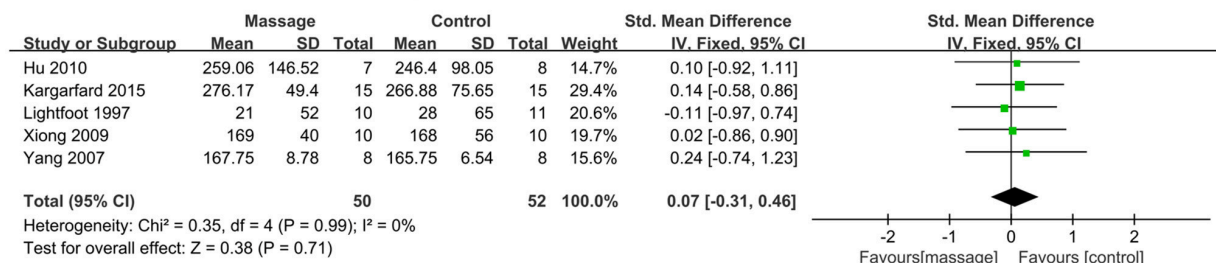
| Study or Subgroup | Massage Mean | Massage SD | Massage Total | Control Mean | Control SD | Control Total | Weight | Std. Mean Difference IV, Fixed, 95% CI |
|---|---|---|---|---|---|---|---|---|
| Hu 2010 | 259.06 | 146.52 | 7 | 246.4 | 98.05 | 8 | 14.7% | 0.10 [-0.92, 1.11] |
| Kargarfard 2015 | 276.17 | 49.4 | 15 | 266.88 | 75.65 | 15 | 29.4% | 0.14 [-0.58, 0.86] |
| Lightfoot 1997 | 21 | 52 | 10 | 28 | 65 | 11 | 20.6% | -0.11 [-0.97, 0.74] |
| Xiong 2009 | 169 | 40 | 10 | 168 | 56 | 10 | 19.7% | 0.02 [-0.86, 0.90] |
| Yang 2007 | 167.75 | 8.78 | 8 | 165.75 | 6.54 | 8 | 15.6% | 0.24 [-0.74, 1.23] |
| **Total (95% CI)** | | | **50** | | | **52** | **100.0%** | **0.07 [-0.31, 0.46]** |

Heterogeneity: Chi² = 0.35, df = 4 (P = 0.99); I² = 0%
Test for overall effect: Z = 0.38 (P = 0.71)

Std. Mean Difference
IV, Fixed, 95% CI

-2 -1 0 1 2
Favours[massage] Favours [control]